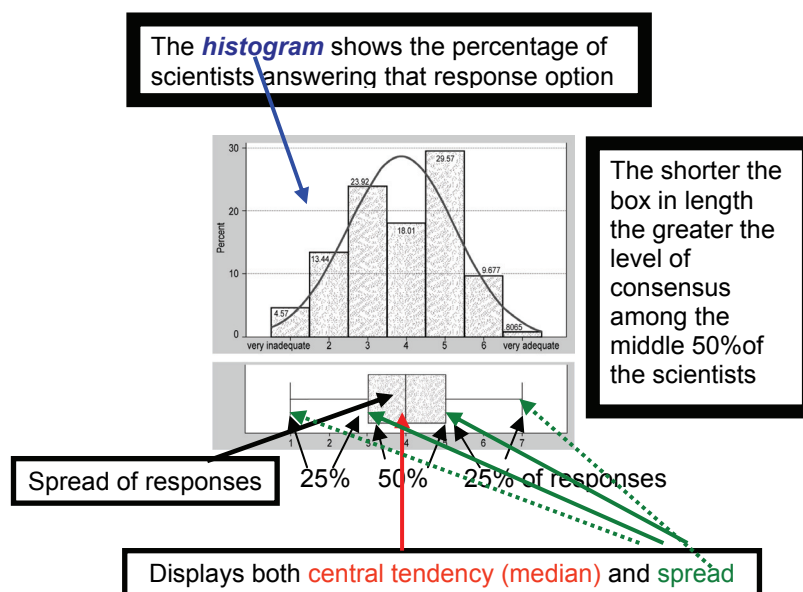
The ***histogram*** shows the percentage of scientists answering that response option

30
20
10
0
Percent
4.57
13.44
23.92
18.01
29.57
9.677
.8065
very inadequate
2
3
4
5
6
very adequate

The shorter the box in length the greater the level of consensus among the middle 50%of the scientists

1
2
3
4
5
6
7

Spread of responses
25%
50%
25% of responses

Displays both central tendency (median) and spread